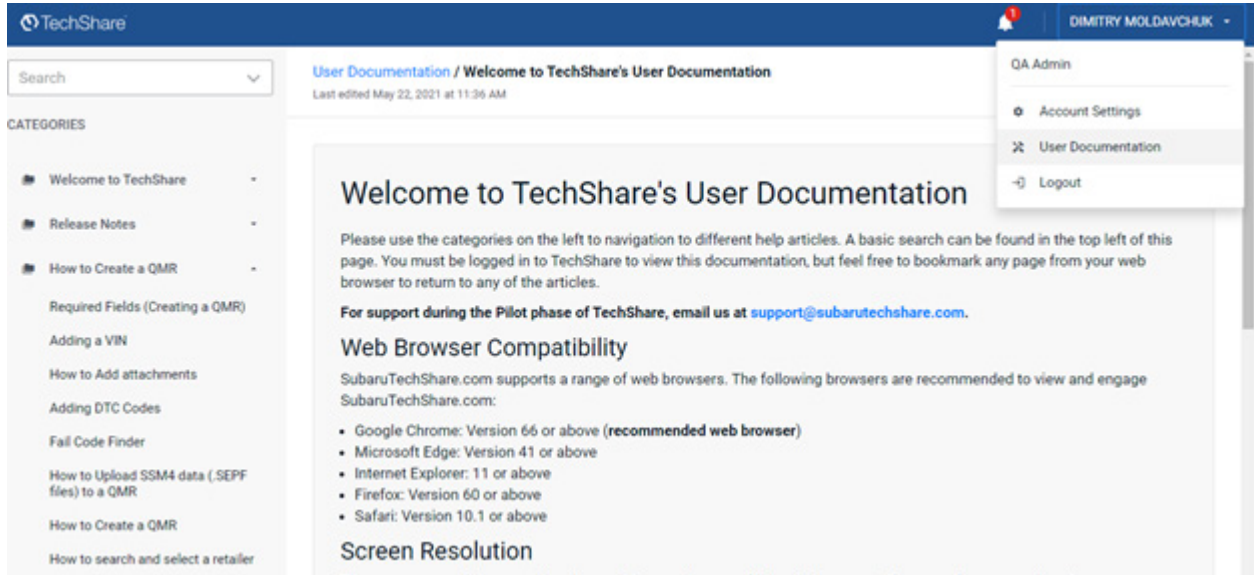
TechShare

1

DIMITRY MOLDAVCHUK

Search

CATEGORIES

Welcome to TechShare

Release Notes

How to Create a QMR

Required Fields (Creating a QMR)

Adding a VIN

How to Add attachments

Adding DTC Codes

Fail Code Finder

How to Upload SSM4 data (.SEPF files) to a QMR

How to Create a QMR

How to search and select a retailer

User Documentation / Welcome to TechShare's User Documentation

Last edited May 22, 2021 at 11:36 AM

QA Admin

Account Settings

User Documentation

Logout

Welcome to TechShare's User Documentation

Please use the categories on the left to navigation to different help articles. A basic search can be found in the top left of this page. You must be logged in to TechShare to view this documentation, but feel free to bookmark any page from your web browser to return to any of the articles.

For support during the Pilot phase of TechShare, email us at support@subarutechshare.com.

Web Browser Compatibility

SubaruTechShare.com supports a range of web browsers. The following browsers are recommended to view and engage SubaruTechShare.com:

- Google Chrome: Version 66 or above (recommended web browser)
- Microsoft Edge: Version 41 or above
- Internet Explorer: 11 or above
- Firefox: Version 60 or above
- Safari: Version 10.1 or above

Screen Resolution